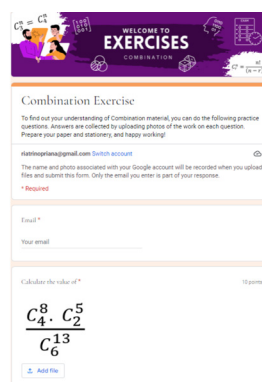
$C_n^k = C_n^k$

WELCOME TO
EXERCISES
COMBINATION

$C = \frac{n!}{(n-r)}$

Combination Exercise

To find out your understanding of Combination material, you can do the following practice questions. Answers are collected by uploading photos of the work on each question. Prepare your paper and stationery, and happy working!

riatrinopriana@gmail.com Switch account

The name and photo associated with your Google account will be recorded when you upload files and submit this form. Only the email you enter is part of your response.

* Required

Email *

Your email

Calculate the value of *

10 points

$\frac{C_4^8 \cdot C_2^5}{C_6^{13}}$

Add file